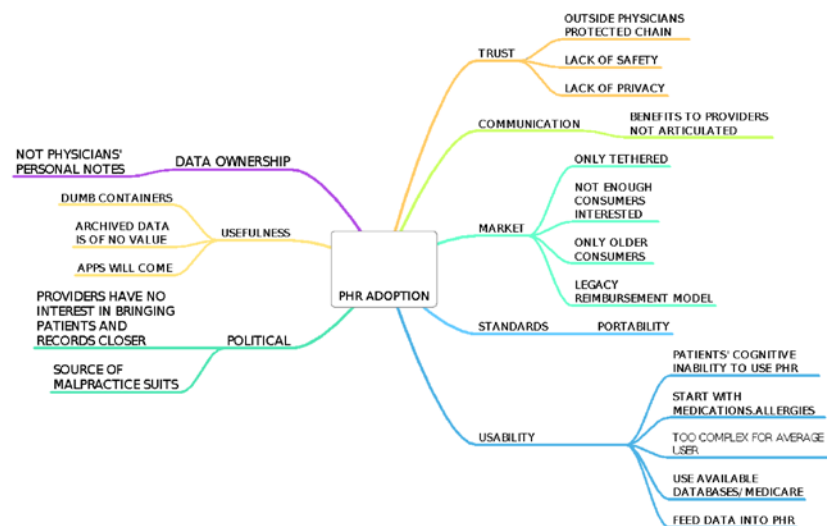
PHR ADOPTION

TRUST
OUTSIDE PHYSICIANS PROTECTED CHAIN
LACK OF SAFETY
LACK OF PRIVACY

COMMUNICATION
BENEFITS TO PROVIDERS NOT ARTICULATED

MARKET
ONLY TETHERED
NOT ENOUGH CONSUMERS INTERESTED
ONLY OLDER CONSUMERS
LEGACY REIMBURSEMENT MODEL

STANDARDS
PORTABILITY

USABILITY
PATIENTS' COGNITIVE INABILITY TO USE PHR
START WITH MEDICATIONS.ALLERGIES
TOO COMPLEX FOR AVERAGE USER
USE AVAILABLE DATABASES/MEDICARE
FEED DATA INTO PHR

DATA OWNERSHIP
NOT PHYSICIANS' PERSONAL NOTES

USEFULNESS
DUMB CONTAINERS
ARCHIVED DATA IS OF NO VALUE
APPS WILL COME

POLITICAL
PROVIDERS HAVE NO INTEREST IN BRINGING PATIENTS AND RECORDS CLOSER
SOURCE OF MALPRACTICE SUITS